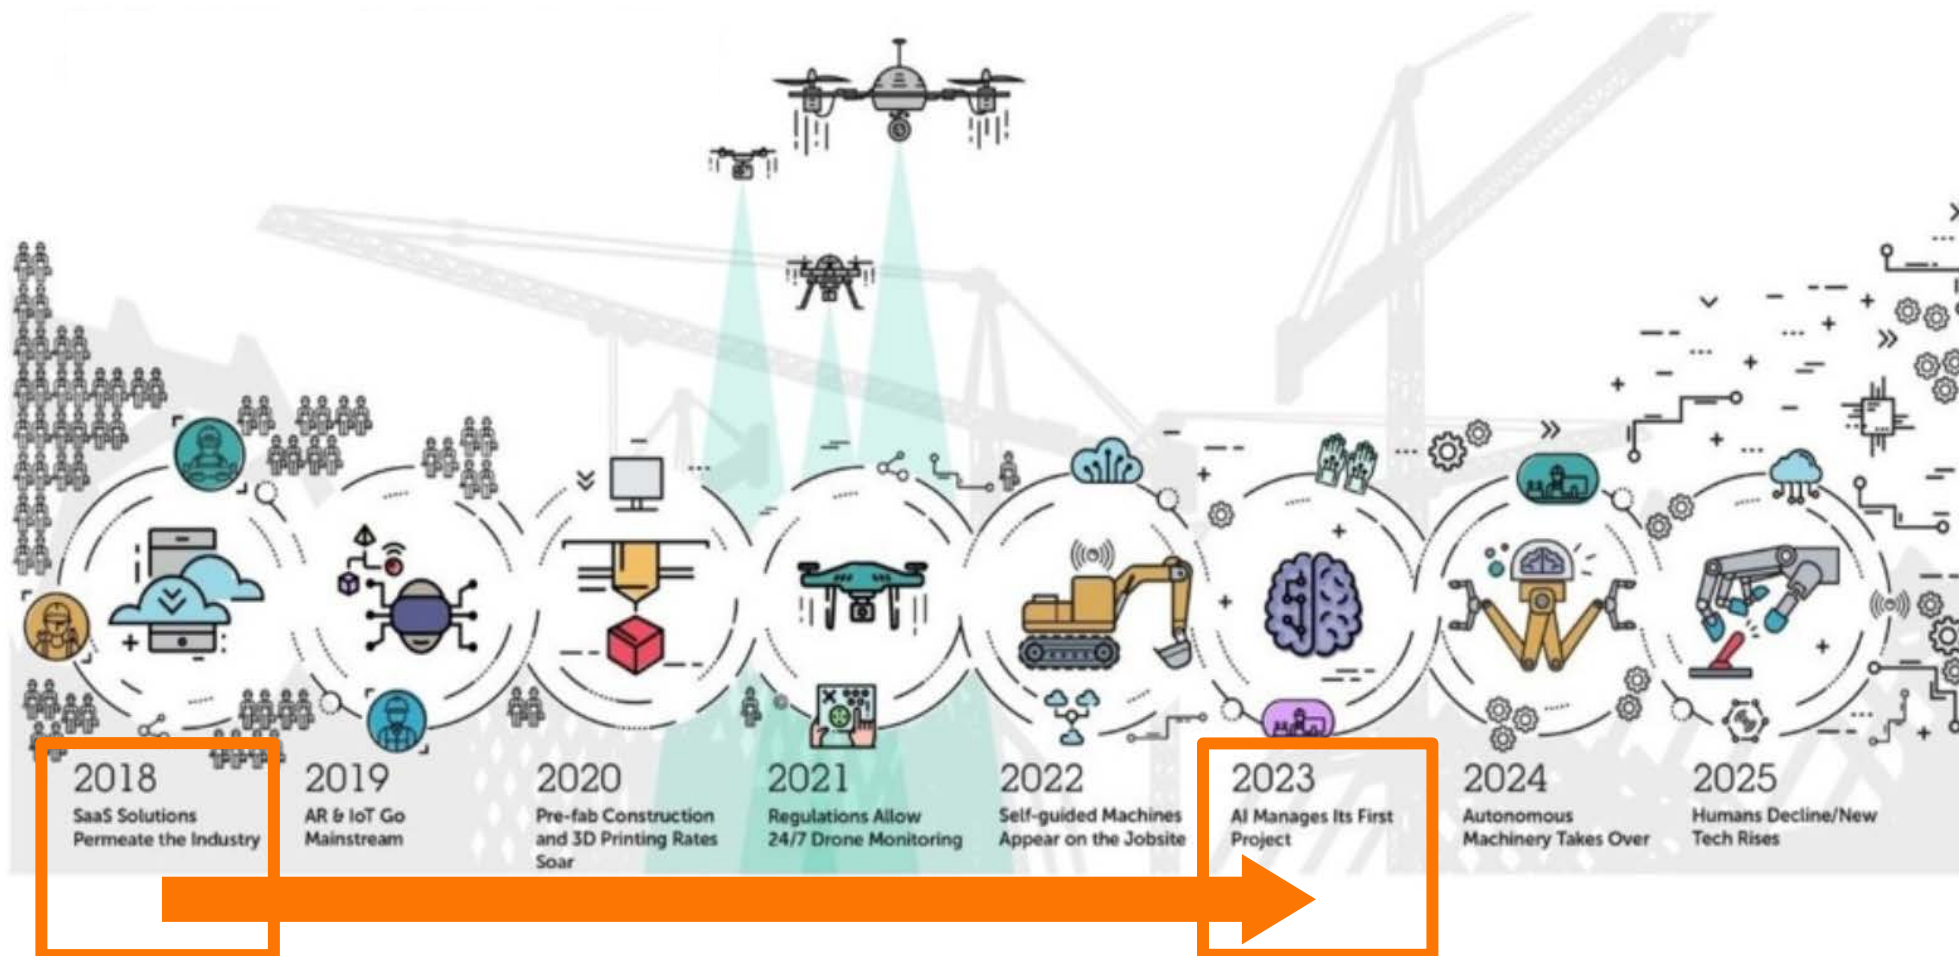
2018
SaaS Solutions Permeate the Industry

2019
AR & IoT Go Mainstream

2020
Pre-fab Construction and 3D Printing Rates Soar

2021
Regulations Allow 24/7 Drone Monitoring

2022
Self-guided Machines Appear on the Jobsite

2023
AI Manages Its First Project

2024
Autonomous Machinery Takes Over

2025
Humans Decline/New Tech Rises